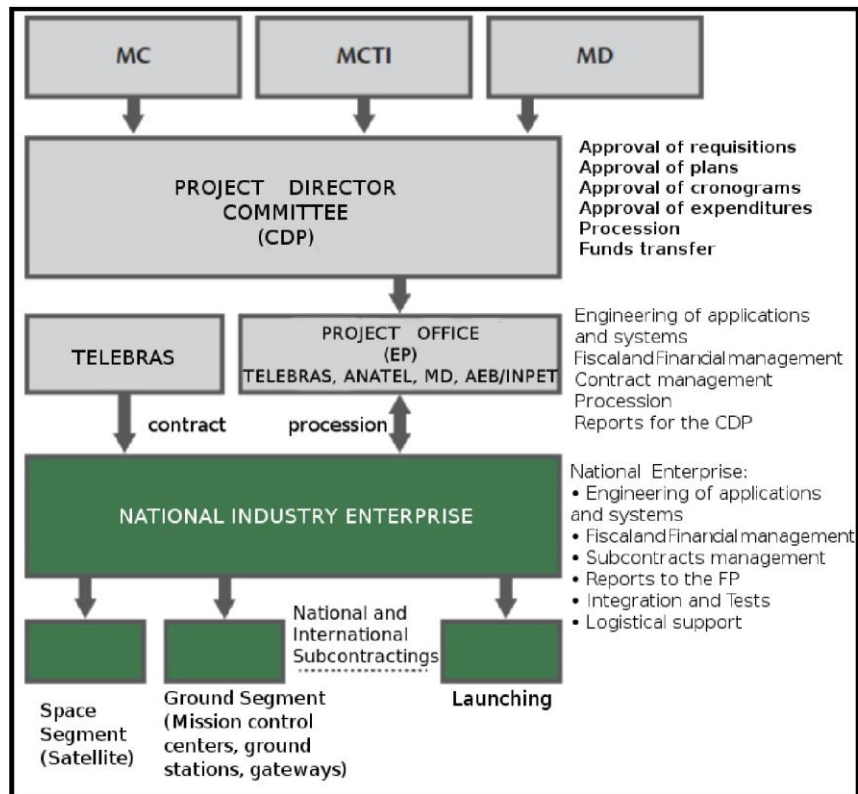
MC

MCTI

MD

PROJECT DIRECTOR COMMITTEE (CDP)

Approval of requisitions
Approval of plans
Approval of cronograms
Approval of expenditures
Procession
Funds transfer

TELEBRAS

PROJECT OFFICE (EP) TELEBRAS, ANATEL, MD, AEB/INPET

Engineering of applications and systems
Fiscaland Financial management
Contract management
Procession
Reports for the CDP

contract

procession

NATIONAL INDUSTRY ENTERPRISE

National Enterprise:
• Engineering of applications and systems
• Fiscaland Financial management
• Subcontracts management
• Reports to the FP
• Integration and Tests
• Logistical support

National and International Subcontractings

Space Segment (Satellite)

Ground Segment (Mission control centers, ground stations, gateways)

Launching